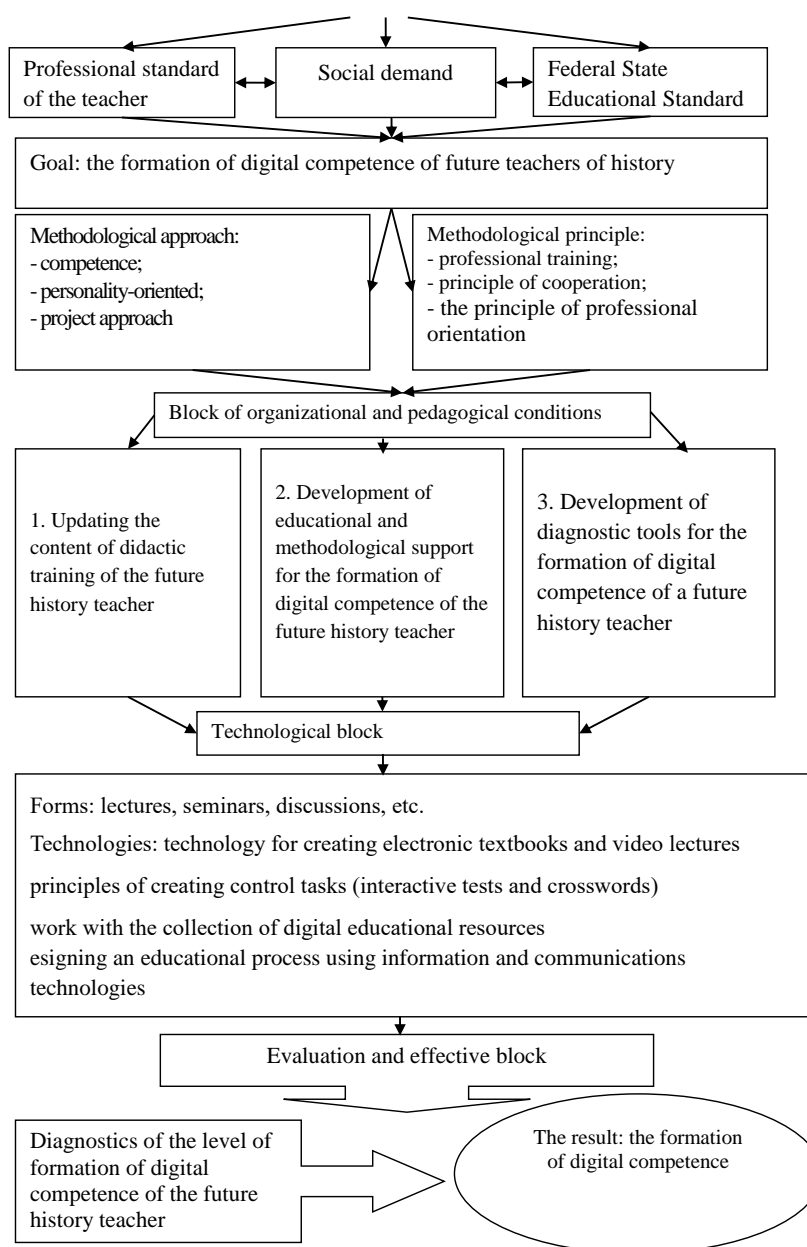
Professional standard of the teacher

Social demand

Federal State Educational Standard

Goal: the formation of digital competence of future teachers of history

Methodological approach:
- competence;
- personality-oriented;
- project approach

Methodological principle:
- professional training;
- principle of cooperation;
- the principle of professional orientation

Block of organizational and pedagogical conditions

1. Updating the content of didactic training of the future history teacher

2. Development of educational and methodological support for the formation of digital competence of the future history teacher

3. Development of diagnostic tools for the formation of digital competence of a future history teacher

Technological block

Forms: lectures, seminars, discussions, etc.

Technologies: technology for creating electronic textbooks and video lectures

principles of creating control tasks (interactive tests and crosswords)

work with the collection of digital educational resources
esigning an educational process using information and communications technologies

Evaluation and effective block

Diagnostics of the level of formation of digital competence of the future history teacher

The result: the formation of digital competence